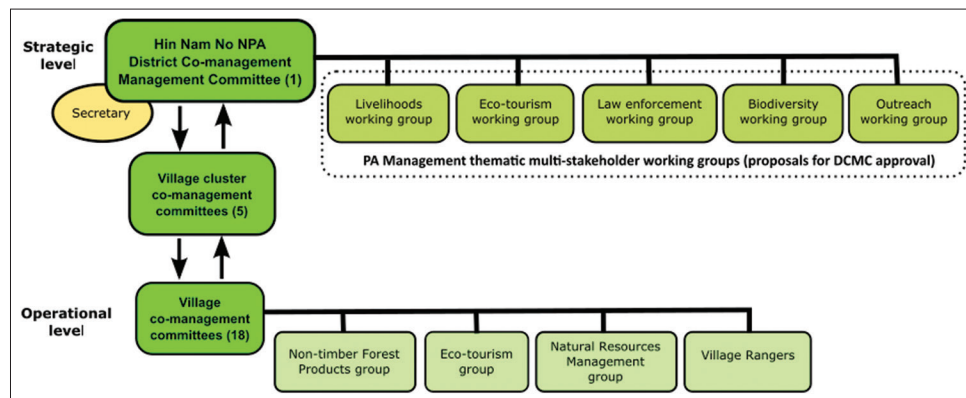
Strategic level

Hin Nam No NPA District Co-management Management Committee (1)

Secretary

Livelihoods working group

Eco-tourism working group

Law enforcement working group

Biodiversity working group

Outreach working group

PA Management thematic multi-stakeholder working groups (proposals for DCMC approval)

Village cluster co-management committees (5)

Operational level

Village co-management committees (18)

Non-timber Forest Products group

Eco-tourism group

Natural Resources Management group

Village Rangers